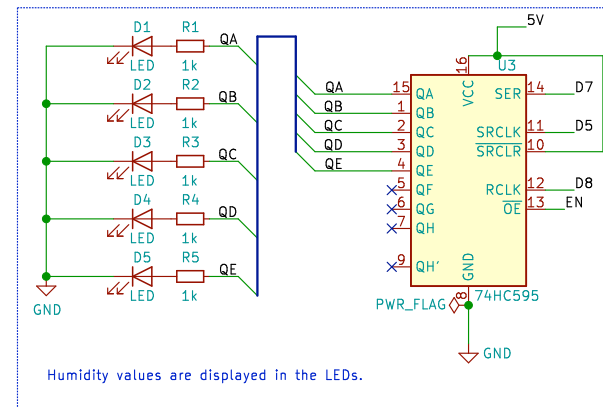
D1 R1 QA
LED 1k
D2 R2 QB
LED 1k
D3 R3 QC
LED 1k
D4 R4 QD
LED 1k
D5 R5 QE
LED 1k
GND

5V
16 U3
VCC
QA 15 QA
QB 1 QB
QC 2 QC
QD 3 QD
QE 4 QE
5 QF
6 QG
7 QH
9 QH'
GND
8
SER 14 D7
SRCLK 11 D5
$\overline{SRCLR}$ 10
RCLK 12 D8
$\overline{OE}$ 13 EN
74HC595
PWR_FLAG
GND

Humidity values are displayed in the LEDs.